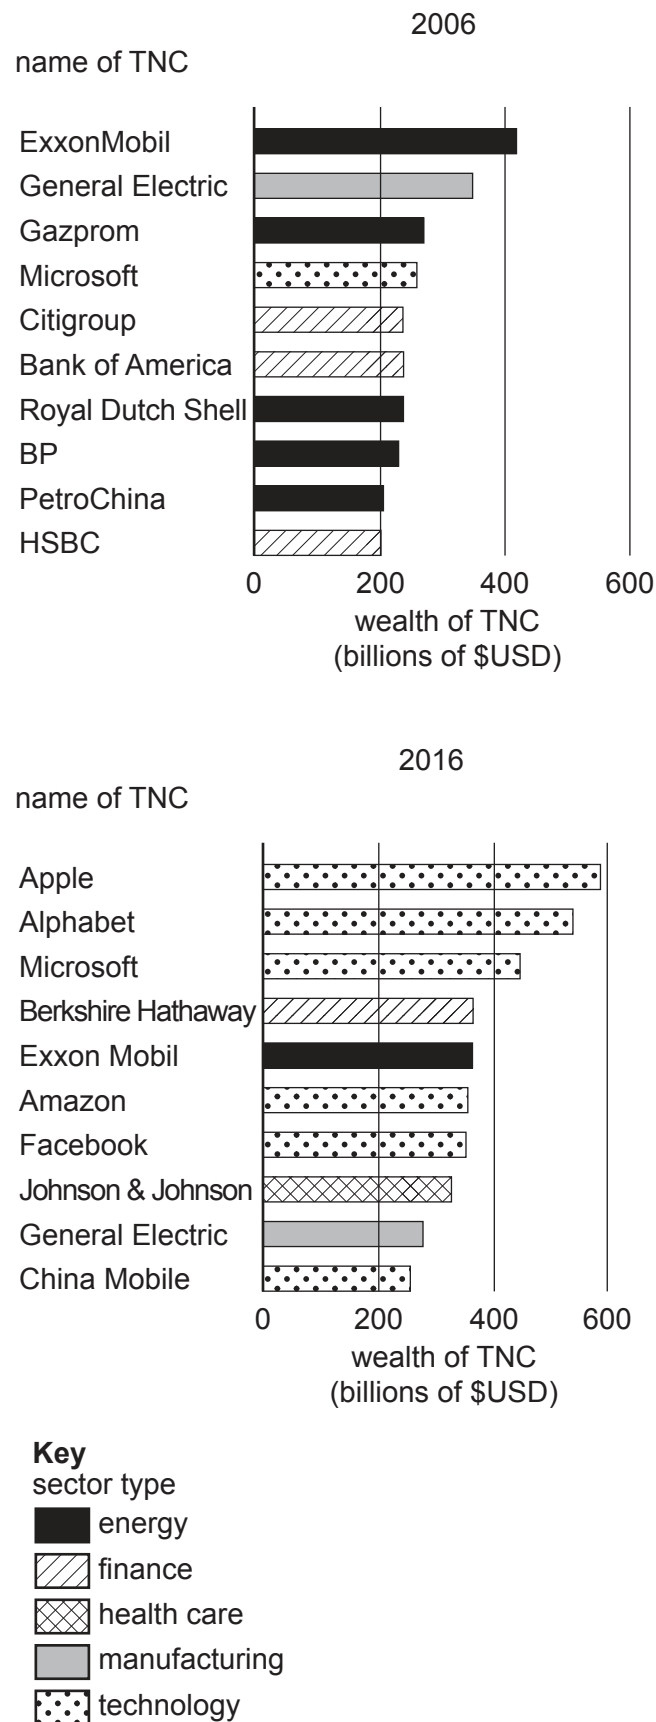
2006

name of TNC

ExxonMobil
General Electric
Gazprom
Microsoft
Citigroup
Bank of America
Royal Dutch Shell
BP
PetroChina
HSBC

0 200 400 600

wealth of TNC
(billions of $USD)

2016

name of TNC

Apple
Alphabet
Microsoft
Berkshire Hathaway
Exxon Mobil
Amazon
Facebook
Johnson & Johnson
General Electric
China Mobile

0 200 400 600

wealth of TNC
(billions of $USD)

**Key**
sector type
energy
finance
health care
manufacturing
technology